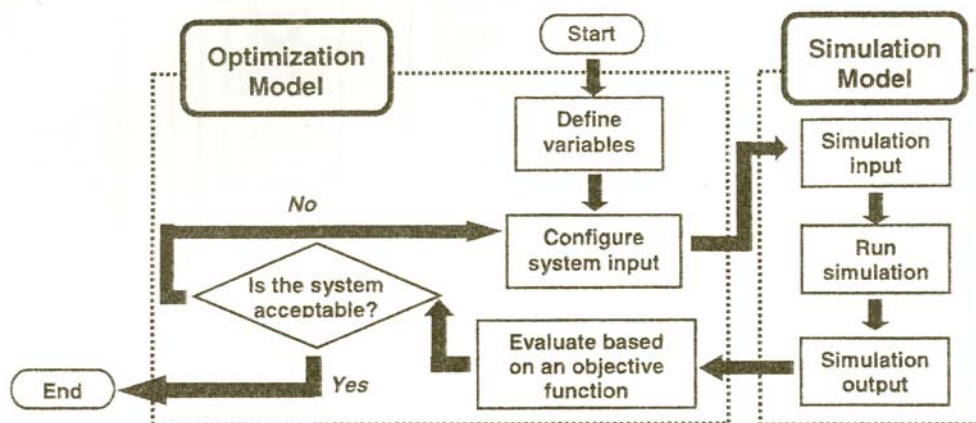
Optimization Model

Start

Define variables

No

Configure system input

Is the system acceptable?

Evaluate based on an objective function

End

Yes

Simulation Model

Simulation input

Run simulation

Simulation output